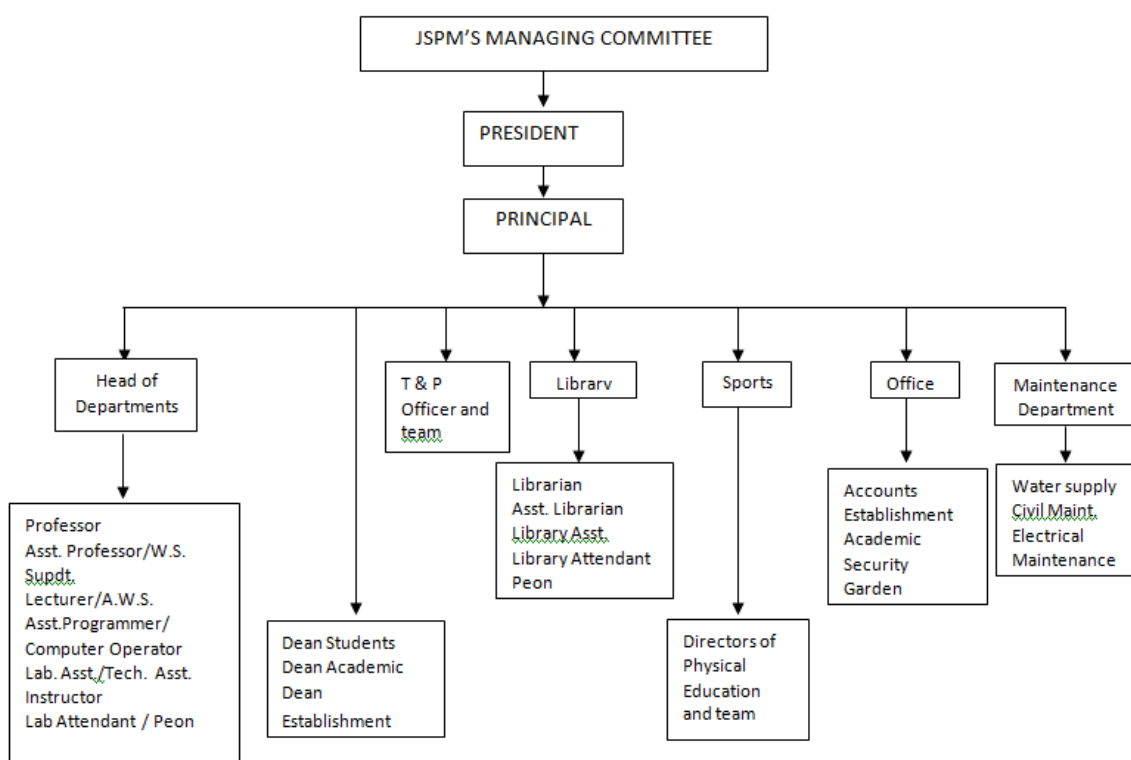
JSPM'S MANAGING COMMITTEE

PRESIDENT

PRINCIPAL

Head of Departments

Professor
Asst. Professor/W.S. Supdt.
Lecturer/A.W.S.
Asst.Programmer/ Computer Operator
Lab. Asst./Tech. Asst. Instructor
Lab Attendant / Peon

Dean Students
Dean Academic
Dean Establishment

T & P Officer and team

Librarv

Librarian
Asst. Librarian
Library Asst.
Library Attendant
Peon

Sports

Directors of Physical Education and team

Office

Accounts
Establishment
Academic
Security
Garden

Maintenance Department

Water supply
Civil Maint.
Electrical Maintenance